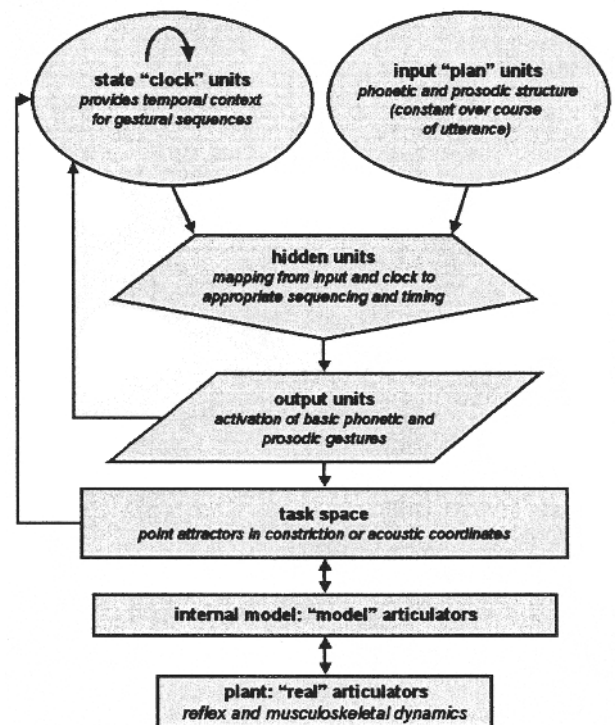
state "clock" units
provides temporal context for gestural sequences

input "plan" units
phonetic and prosodic structure (constant over course of utterance)

hidden units
mapping from input and clock to appropriate sequencing and timing

output units
activation of basic phonetic and prosodic gestures

task space
point attractors in constriction or acoustic coordinates

internal model: "model" articulators

plant: "real" articulators
reflex and musculoskeletal dynamics